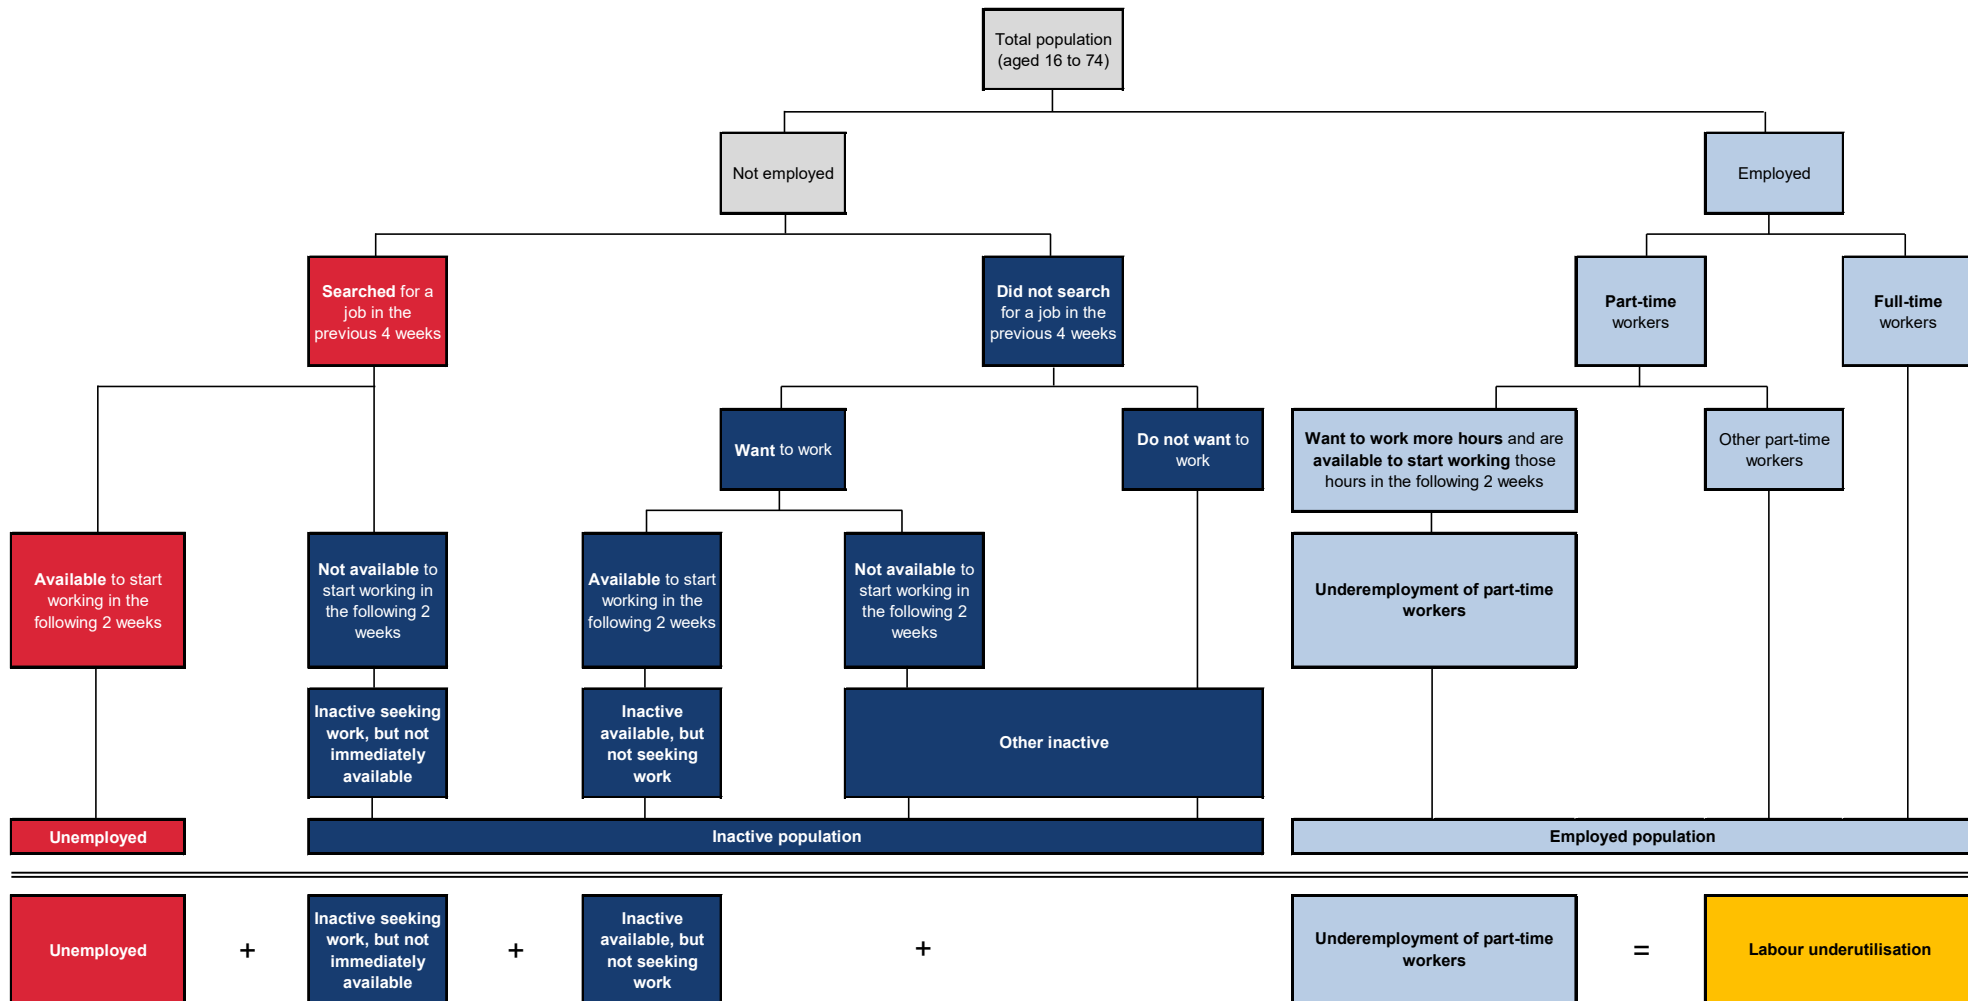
Total population (aged 16 to 74)

Not employed

Employed

Searched for a job in the previous 4 weeks

Did not search for a job in the previous 4 weeks

Part-time workers

Full-time workers

Want to work

Do not want to work

Want to work more hours and are available to start working those hours in the following 2 weeks

Other part-time workers

Available to start working in the following 2 weeks

Not available to start working in the following 2 weeks

Available to start working in the following 2 weeks

Not available to start working in the following 2 weeks

Underemployment of part-time workers

Inactive seeking work, but not immediately available

Inactive available, but not seeking work

Other inactive

Unemployed

Inactive population

Employed population

Unemployed

+

Inactive seeking work, but not immediately available

+

Inactive available, but not seeking work

+

Underemployment of part-time workers

=

Labour underutilisation